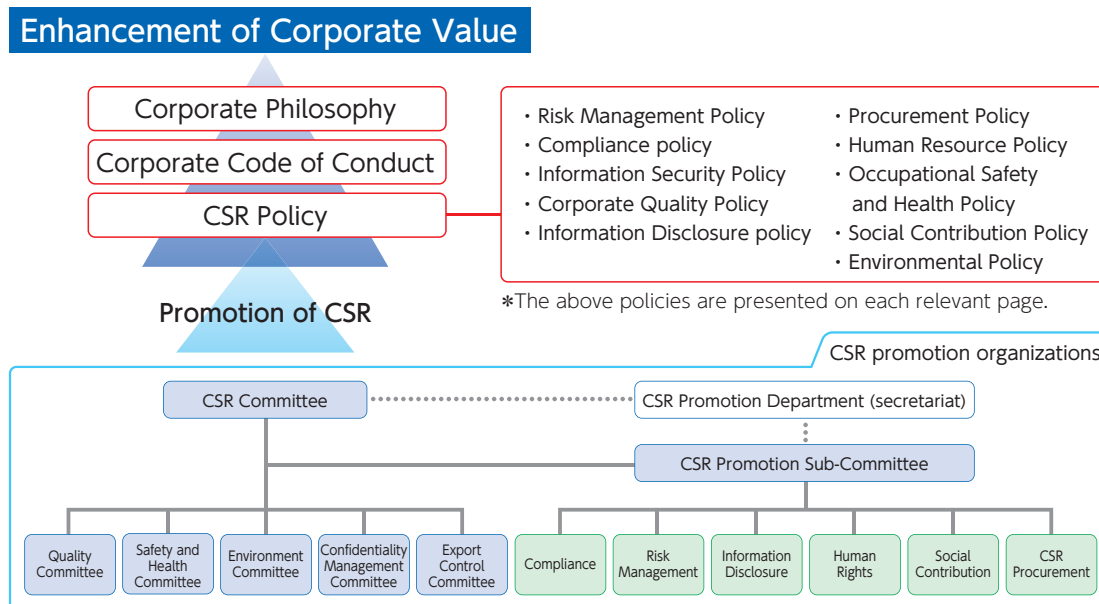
Enhancement of Corporate Value

Corporate Philosophy

Corporate Code of Conduct

CSR Policy

Promotion of CSR

・Risk Management Policy
・Compliance policy
・Information Security Policy
・Corporate Quality Policy
・Information Disclosure policy
・Procurement Policy
・Human Resource Policy
・Occupational Safety and Health Policy
・Social Contribution Policy
・Environmental Policy

*The above policies are presented on each relevant page.

CSR promotion organizations

CSR Committee

CSR Promotion Department (secretariat)

CSR Promotion Sub-Committee

Quality Committee

Safety and Health Committee

Environment Committee

Confidentiality Management Committee

Export Control Committee

Compliance

Risk Management

Information Disclosure

Human Rights

Social Contribution

CSR Procurement